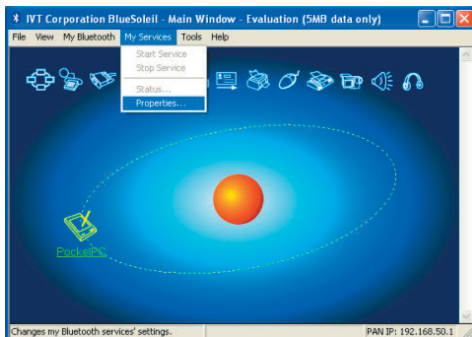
IVT Corporation BlueSoleil - Main Window - Evaluation (5MB data only)

File View My Bluetooth My Services Tools Help

Start Service
Stop Service
Status...
Properties...

PocketPC

Changes my Bluetooth services' settings.

PAN IP: 192.168.50.1